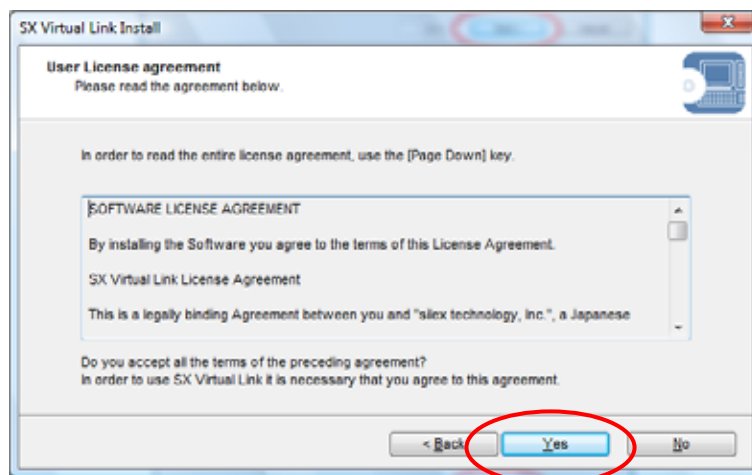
SX Virtual Link Install

User License agreement
Please read the agreement below.

In order to read the entire license agreement, use the [Page Down] key.

SOFTWARE LICENSE AGREEMENT

By installing the Software you agree to the terms of this License Agreement.

SX Virtual Link License Agreement

This is a legally binding Agreement between you and "silex technology, Inc.", a Japanese

Do you accept all the terms of the preceding agreement?
In order to use SX Virtual Link it is necessary that you agree to this agreement.

< Back
Yes
No